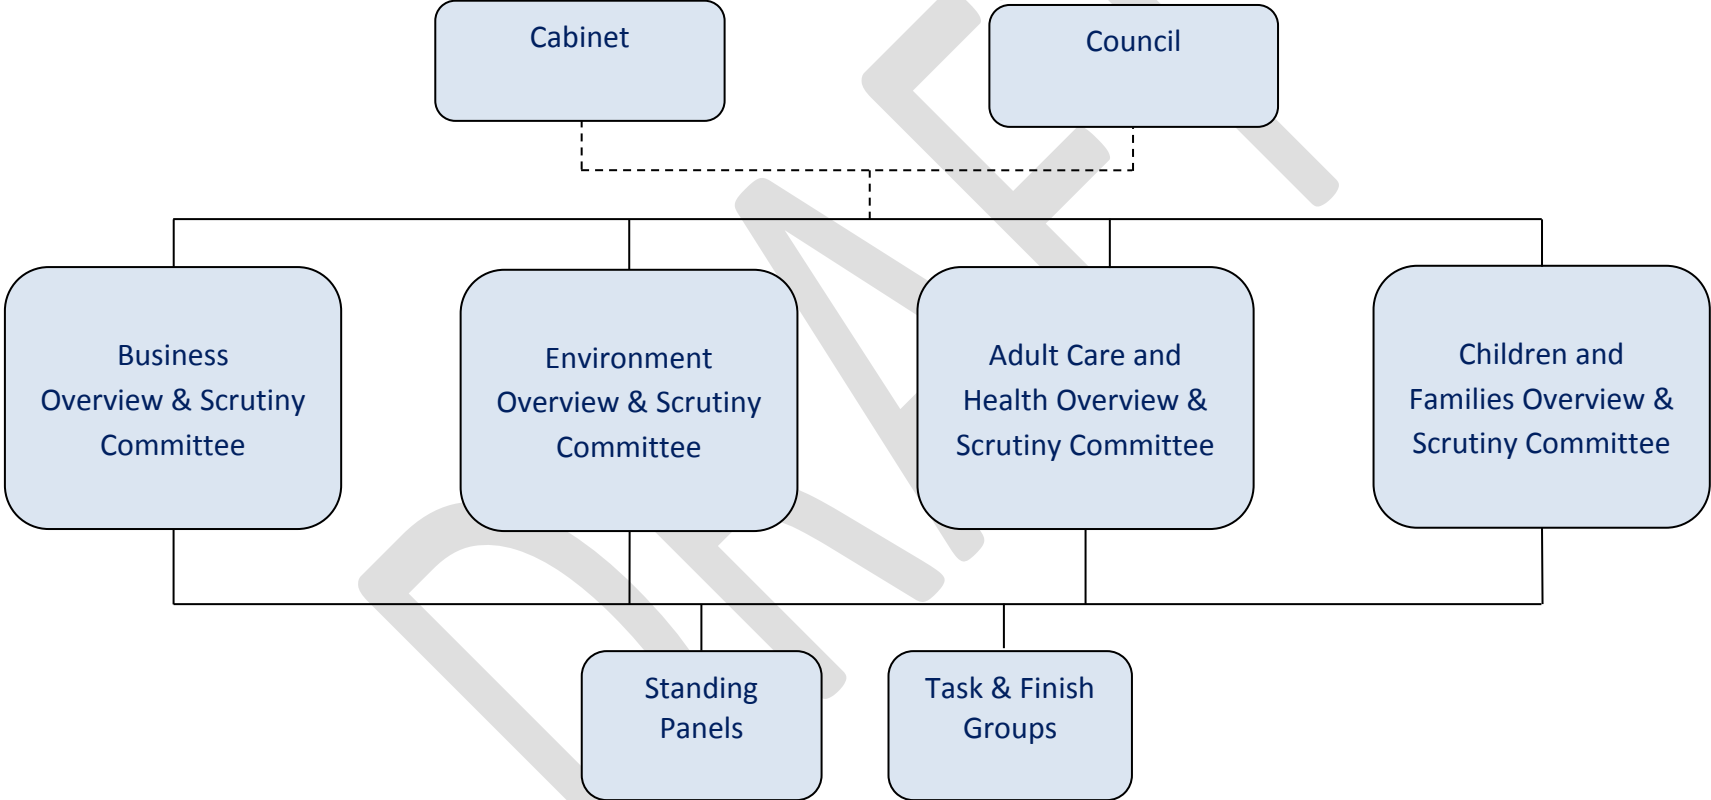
Cabinet

Council

Business Overview & Scrutiny Committee

Environment Overview & Scrutiny Committee

Adult Care and Health Overview & Scrutiny Committee

Children and Families Overview & Scrutiny Committee

Standing Panels

Task & Finish Groups

DRAFT